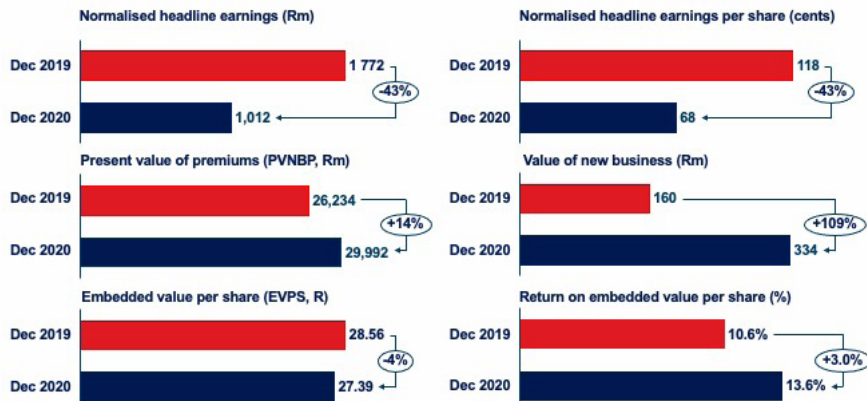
Normalised headline earnings (Rm)

Dec 2019 1 772

-43%

Dec 2020 1,012

Normalised headline earnings per share (cents)

Dec 2019 118

-43%

Dec 2020 68

Present value of premiums (PVNBP, Rm)

Dec 2019 26,234

+14%

Dec 2020 29,992

Value of new business (Rm)

Dec 2019 160

+109%

Dec 2020 334

Embedded value per share (EVPS, R)

Dec 2019 28.56

-4%

Dec 2020 27.39

Return on embedded value per share (%)

Dec 2019 10.6%

+3.0%

Dec 2020 13.6%